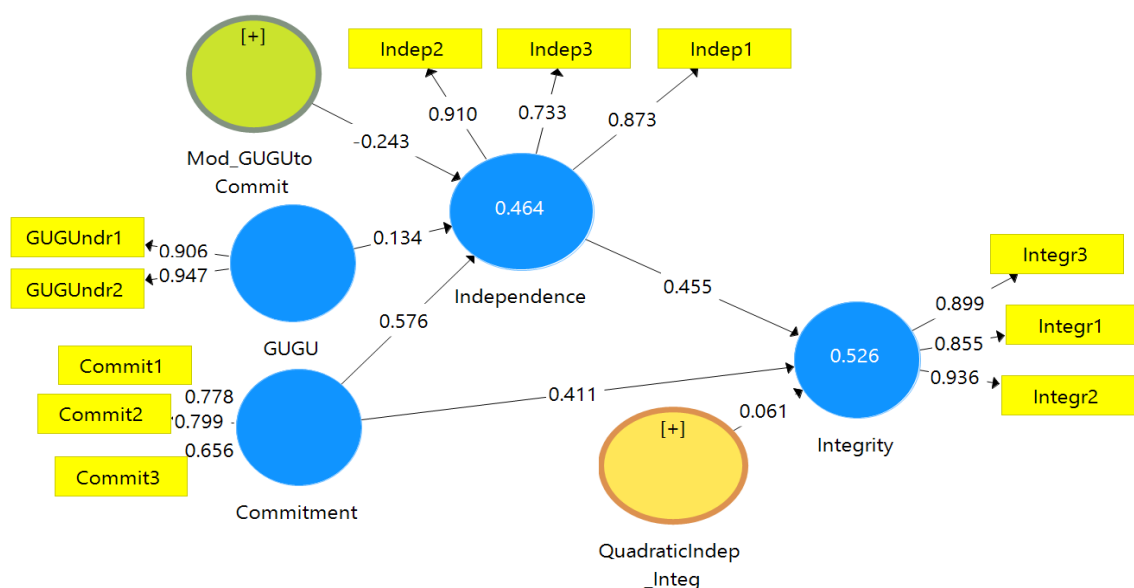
[+]

Mod_GUGUto Commit

Indep2

Indep3

Indep1

0.910

0.733

0.873

-0.243

0.464

Independence

GUGUndr1

GUGUndr2

0.906

0.947

0.134

GUGU

0.576

0.455

Integr3

0.899

Integr1

0.855

0.526

0.936

Integr2

Integrity

Commit1

Commit2

Commit3

0.778

0.799

0.656

0.411

0.061

[+]

Commitment

QuadraticIndep _Integ